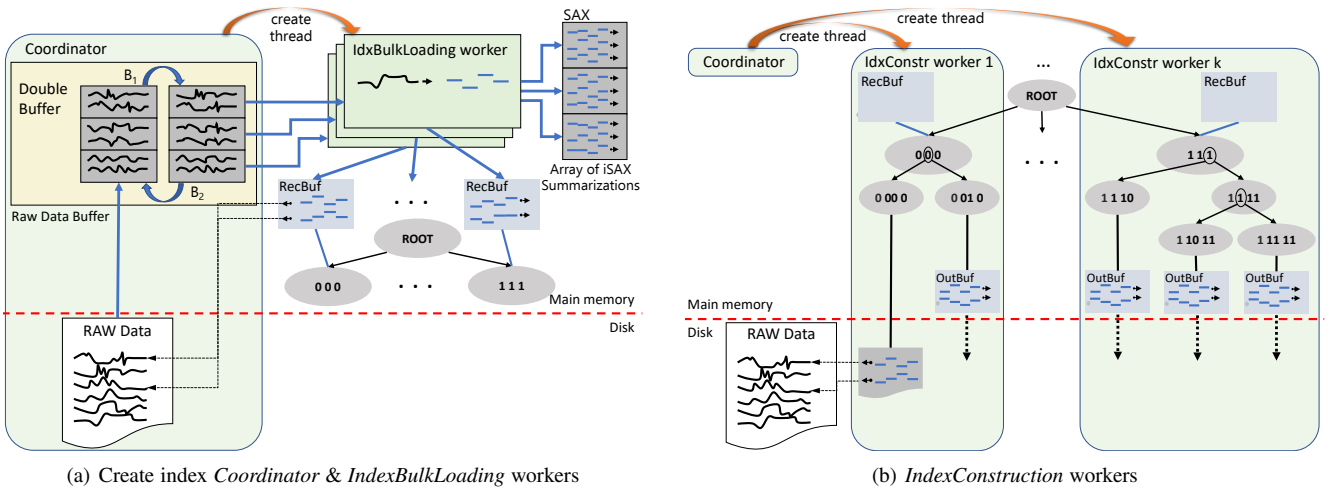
create thread

Coordinator

Double Buffer

$B_1$

$B_2$

Raw Data Buffer

IdxBulkLoading worker

SAX

Array of iSAX Summarizations

RecBuf

RecBuf

. . .

ROOT

0 0 0

. . .

1 1 1

Main memory

Disk

RAW Data

(a) Create index *Coordinator* & *IndexBulkLoading* workers

create thread

create thread

Coordinator

IdxConstr worker 1

...

IdxConstr worker k

RecBuf

RecBuf

ROOT

0 0 0

. . .

1 1 1

0 00 0

0 01 0

1 1 10

1 1 11

1 10 11

1 11 11

OutBuf

OutBuf

OutBuf

OutBuf

Main memory

Disk

RAW Data

(b) *IndexConstruction* workers